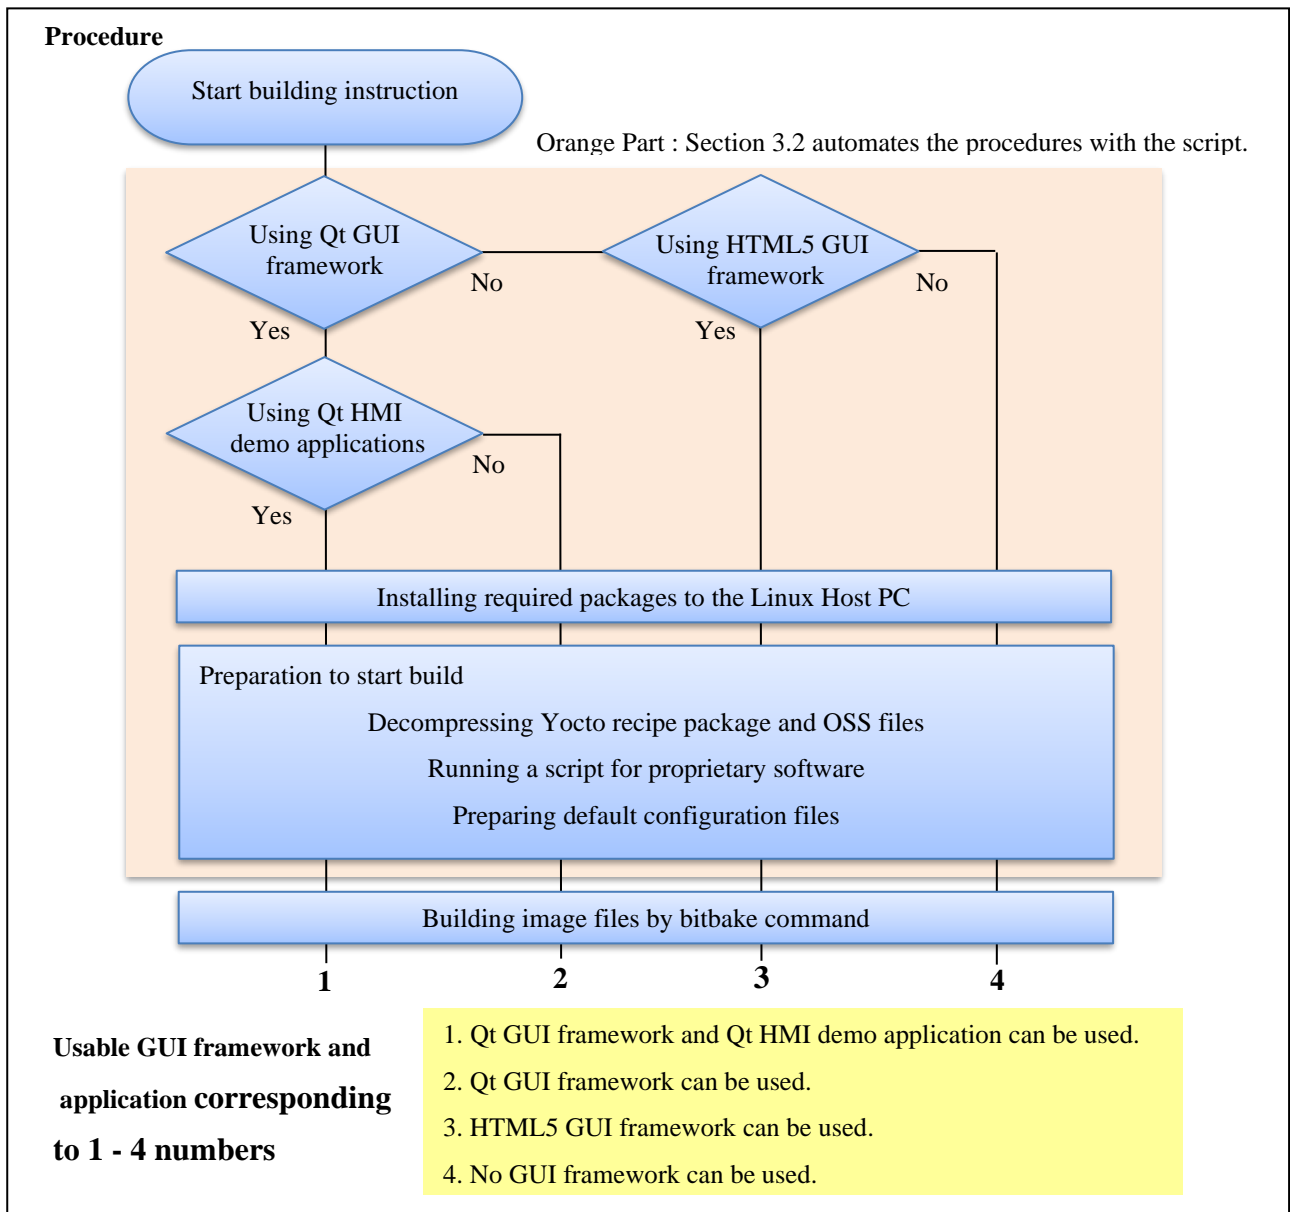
Procedure

Start building instruction

Orange Part : Section 3.2 automates the procedures with the script.

Using Qt GUI framework

No

Using HTML5 GUI framework

No

Yes

Yes

Using Qt HMI demo applications

No

Yes

Installing required packages to the Linux Host PC

Preparation to start build

Decompressing Yocto recipe package and OSS files

Running a script for proprietary software

Preparing default configuration files

Building image files by bitbake command

1 2 3 4

Usable GUI framework and application corresponding to 1 - 4 numbers

1. Qt GUI framework and Qt HMI demo application can be used.

2. Qt GUI framework can be used.

3. HTML5 GUI framework can be used.

4. No GUI framework can be used.